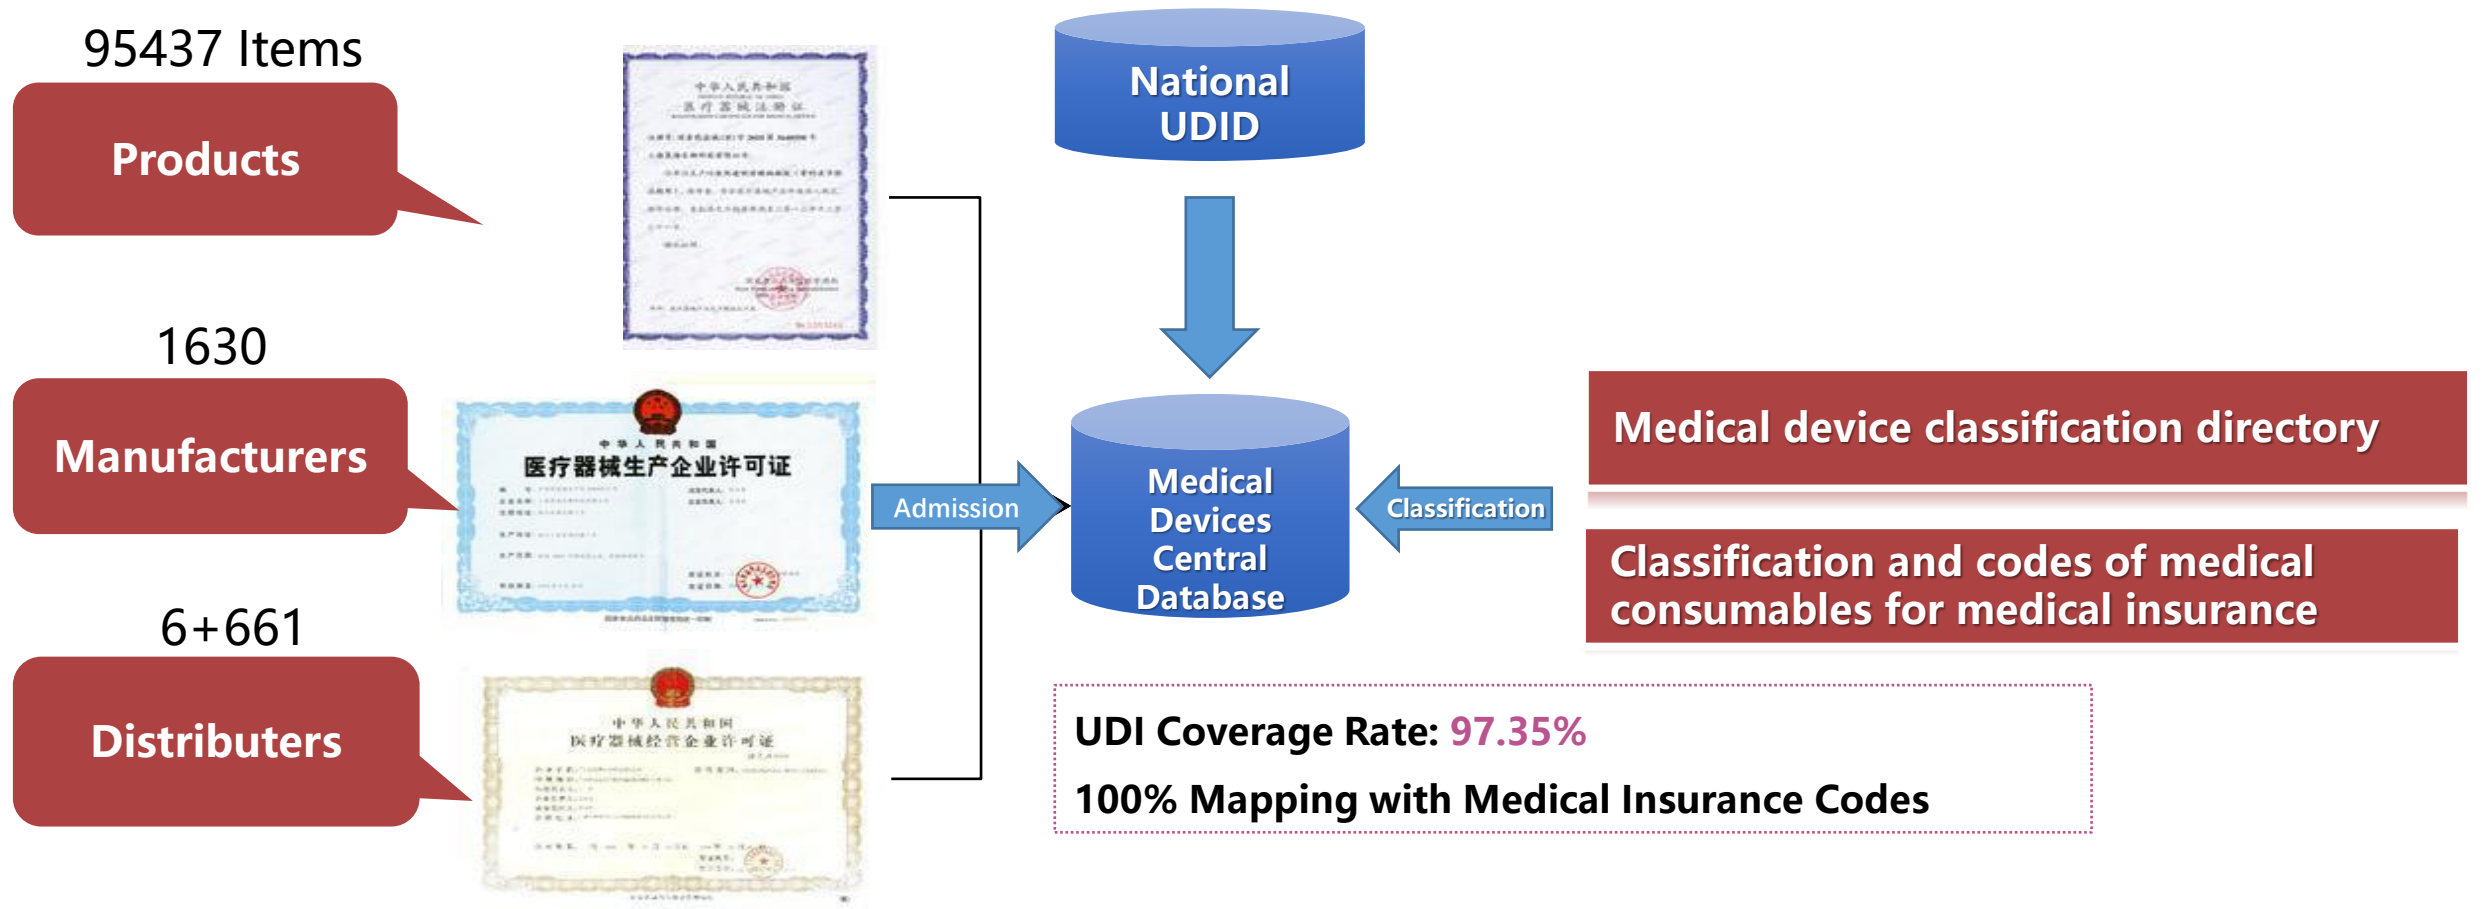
95437 Items

Products

1630

Manufacturers

6+661

Distributers

中华人民共和国
医疗器械注册证
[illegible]

中华人民共和国
医疗器械生产企业许可证
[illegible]

中华人民共和国
医疗器械经营企业许可证
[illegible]

National UDID

Admission

Medical Devices Central Database

Classification

Medical device classification directory

Classification and codes of medical consumables for medical insurance

UDI Coverage Rate: 97.35%

100% Mapping with Medical Insurance Codes